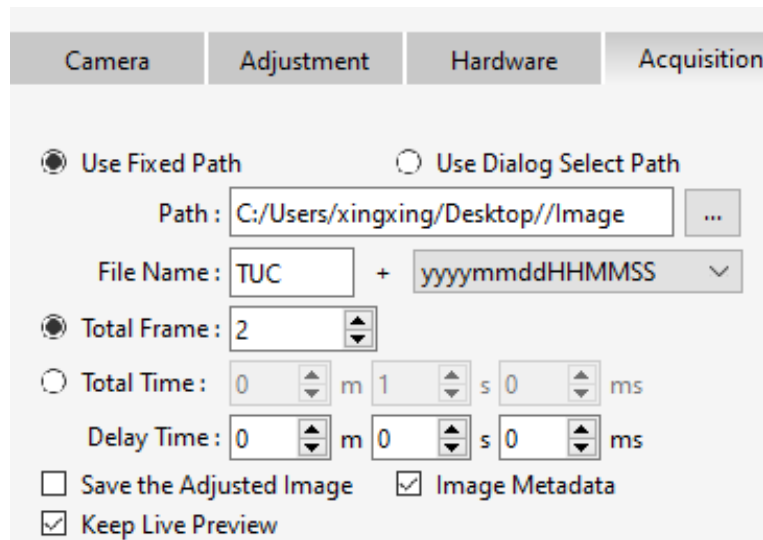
Camera | Adjustment | Hardware | Acquisition

Use Fixed Path
Use Dialog Select Path
Path : C:/Users/xingxing/Desktop//Image ...
File Name : TUC + yyyymmddHHMMSS
Total Frame : 2
Total Time : 0 m 1 s 0 ms
Delay Time : 0 m 0 s 0 ms
Save the Adjusted Image
Image Metadata
Keep Live Preview